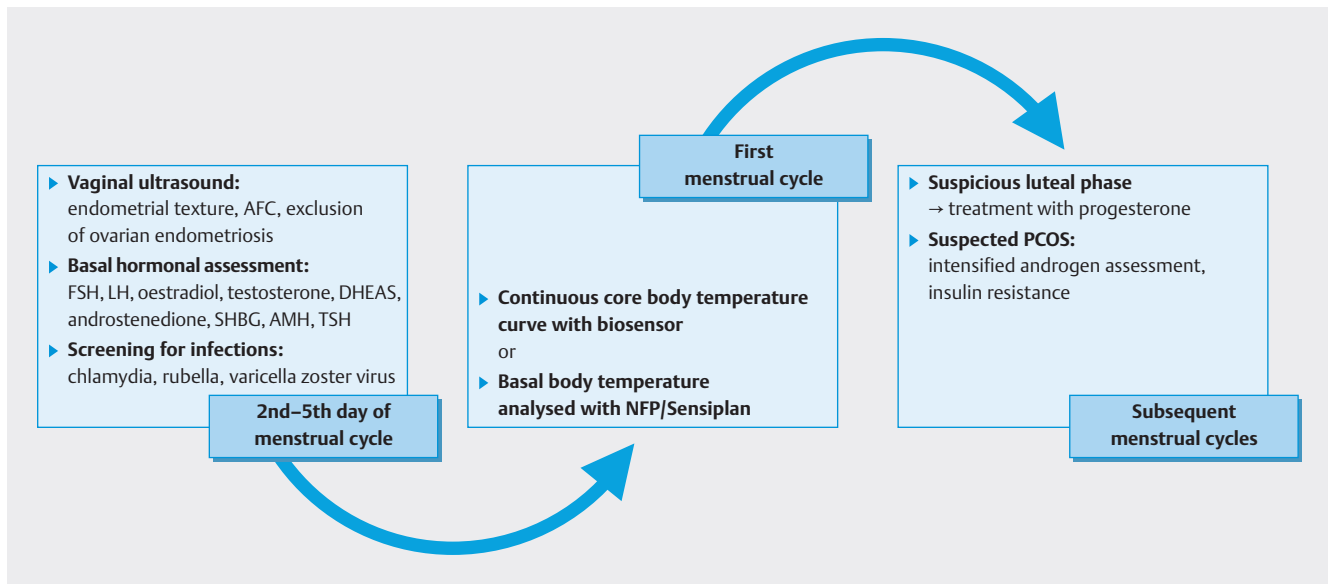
▸ **Vaginal ultrasound:** endometrial texture, AFC, exclusion of ovarian endometriosis
▸ **Basal hormonal assessment:** FSH, LH, oestradiol, testosterone, DHEAS, androstenedione, SHBG, AMH, TSH
▸ **Screening for infections:** chlamydia, rubella, varicella zoster virus

**2nd–5th day of menstrual cycle**

**First menstrual cycle**

▸ **Continuous core body temperature curve with biosensor**
or
▸ **Basal body temperature analysed with NFP/Sensiplan**

▸ **Suspicious luteal phase** → treatment with progesterone
▸ **Suspected PCOS:** intensified androgen assessment, insulin resistance

**Subsequent menstrual cycles**